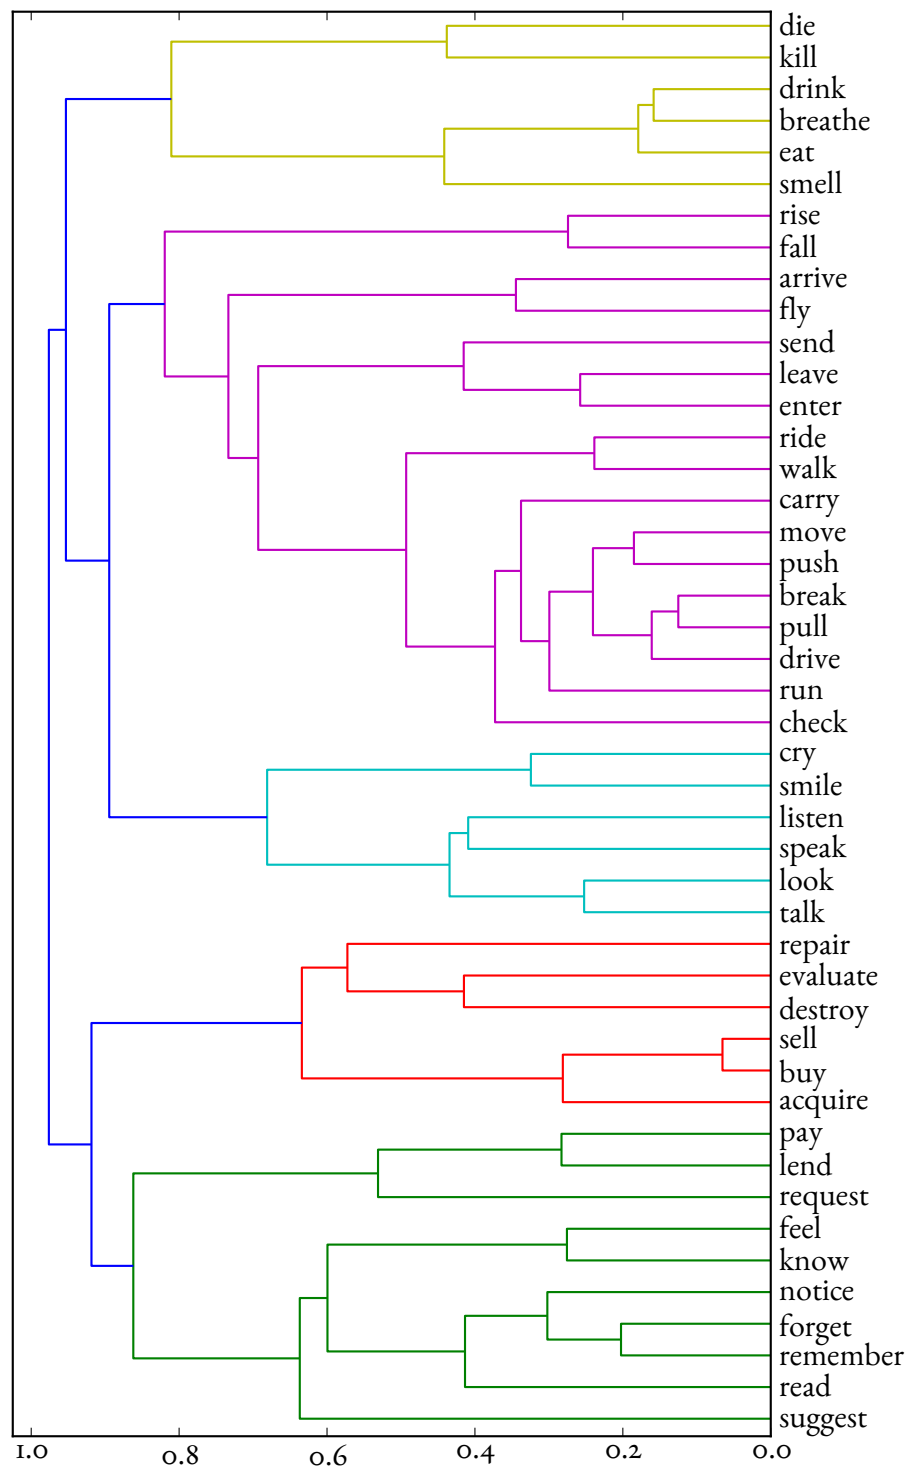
die
kill
drink
breathe
eat
smell
rise
fall
arrive
fly
send
leave
enter
ride
walk
carry
move
push
break
pull
drive
run
check
cry
smile
listen
speak
look
talk
repair
evaluate
destroy
sell
buy
acquire
pay
lend
request
feel
know
notice
forget
remember
read
suggest

1.0 0.8 0.6 0.4 0.2 0.0